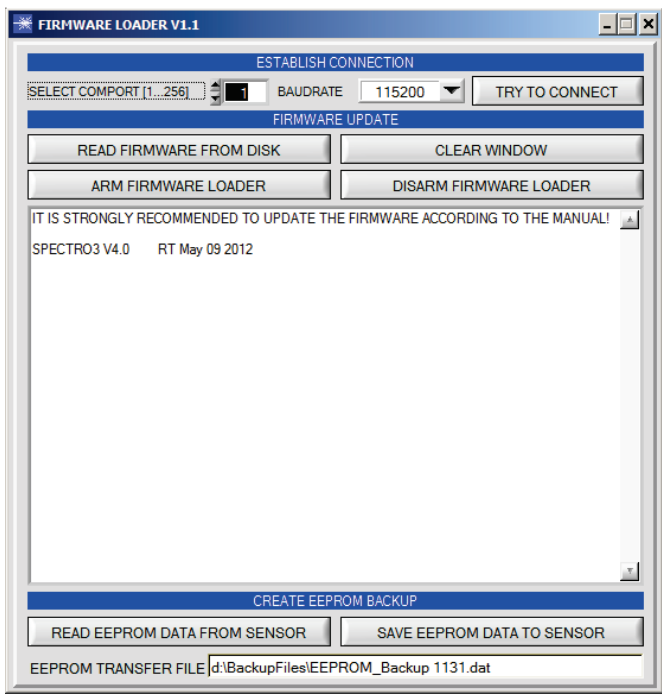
FIRMWARE LOADER V1.1

ESTABLISH CONNECTION

SELECT COMPORT [1...256] 1 BAUDRATE 115200 TRY TO CONNECT

FIRMWARE UPDATE

READ FIRMWARE FROM DISK

CLEAR WINDOW

ARM FIRMWARE LOADER

DISARM FIRMWARE LOADER

IT IS STRONGLY RECOMMENDED TO UPDATE THE FIRMWARE ACCORDING TO THE MANUAL!

SPECTRO3 V4.0 RT May 09 2012

CREATE EEPROM BACKUP

READ EEPROM DATA FROM SENSOR

SAVE EEPROM DATA TO SENSOR

EEPROM TRANSFER FILE d:\BackupFiles\EEPROM_Backup 1131.dat